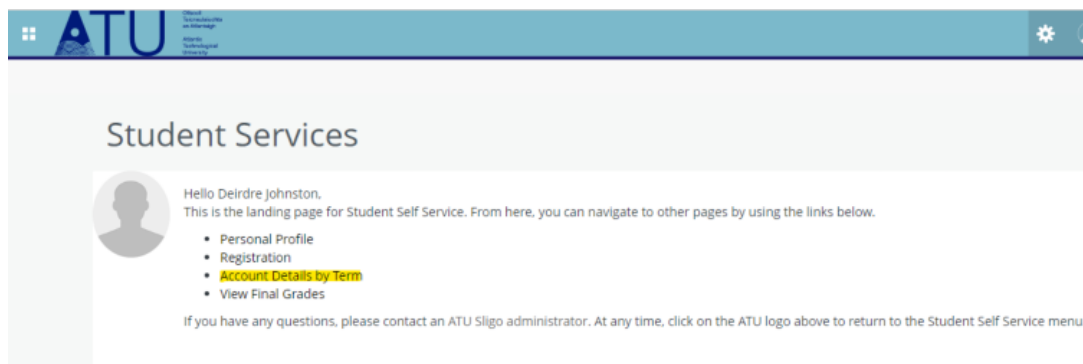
ATU Ollscoil Teicneolaíochta an Atlantaigh Atlantic Technological University

Student Services

Hello Deirdre Johnston,
This is the landing page for Student Self Service. From here, you can navigate to other pages by using the links below.

- Personal Profile
- Registration
- Account Details by Term
- View Final Grades

If you have any questions, please contact an ATU Sligo administrator. At any time, click on the ATU logo above to return to the Student Self Service menu